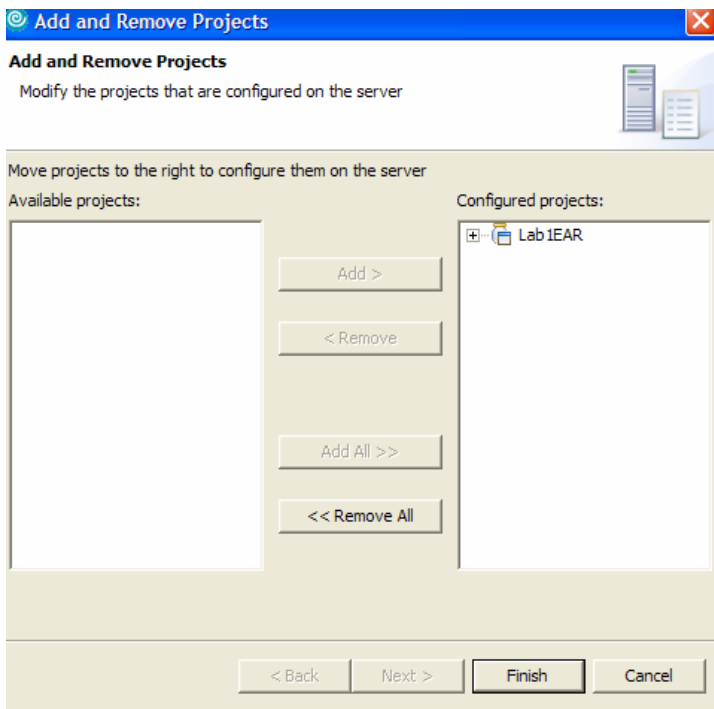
Add and Remove Projects

Add and Remove Projects

Modify the projects that are configured on the server

Move projects to the right to configure them on the server

Available projects:

Configured projects:

Lab1EAR

Add >

< Remove

Add All >>

<< Remove All

< Back

Next >

Finish

Cancel